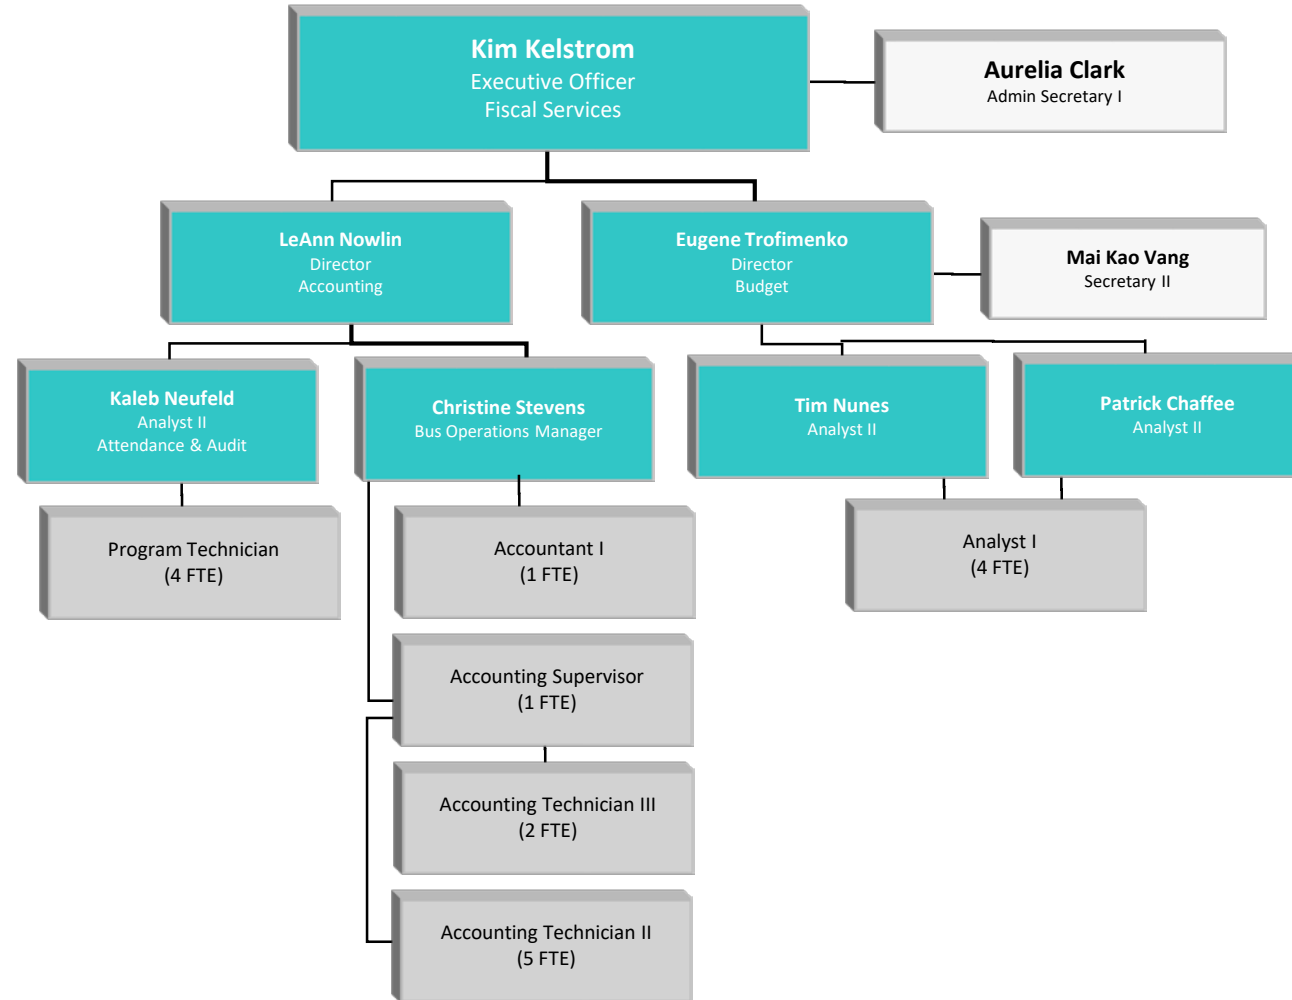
Kim Kelstrom
Executive Officer
Fiscal Services

Aurelia Clark
Admin Secretary I

LeAnn Nowlin
Director
Accounting

Eugene Trofimenko
Director
Budget

Mai Kao Vang
Secretary II

Kaleb Neufeld
Analyst II
Attendance & Audit

Christine Stevens
Bus Operations Manager

Tim Nunes
Analyst II

Patrick Chaffee
Analyst II

Program Technician
(4 FTE)

Accountant I
(1 FTE)

Analyst I
(4 FTE)

Accounting Supervisor
(1 FTE)

Accounting Technician III
(2 FTE)

Accounting Technician II
(5 FTE)